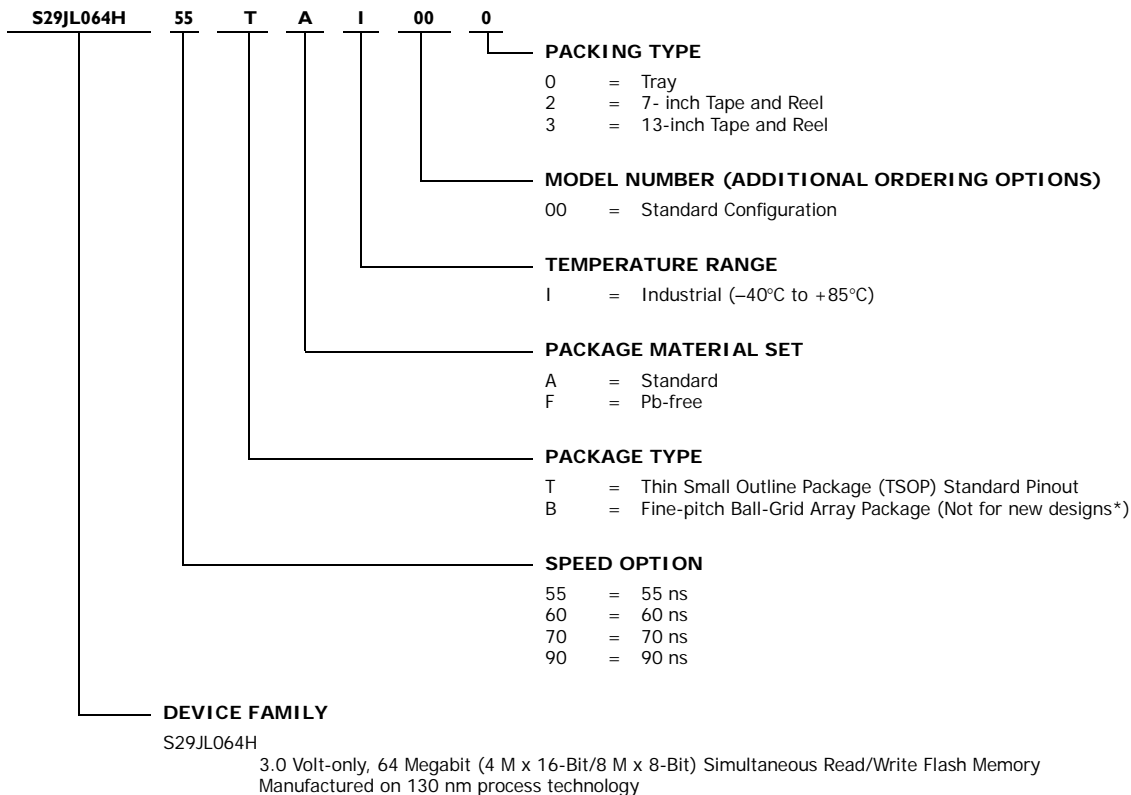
S29JL064H 55 T A I 00 0

PACKING TYPE

0 = Tray
2 = 7- inch Tape and Reel
3 = 13-inch Tape and Reel

MODEL NUMBER (ADDITIONAL ORDERING OPTIONS)

00 = Standard Configuration

TEMPERATURE RANGE

I = Industrial (–40°C to +85°C)

PACKAGE MATERIAL SET

A = Standard
F = Pb-free

PACKAGE TYPE

T = Thin Small Outline Package (TSOP) Standard Pinout
B = Fine-pitch Ball-Grid Array Package (Not for new designs*)

SPEED OPTION

55 = 55 ns
60 = 60 ns
70 = 70 ns
90 = 90 ns

DEVICE FAMILY

S29JL064H
3.0 Volt-only, 64 Megabit (4 M x 16-Bit/8 M x 8-Bit) Simultaneous Read/Write Flash Memory
Manufactured on 130 nm process technology